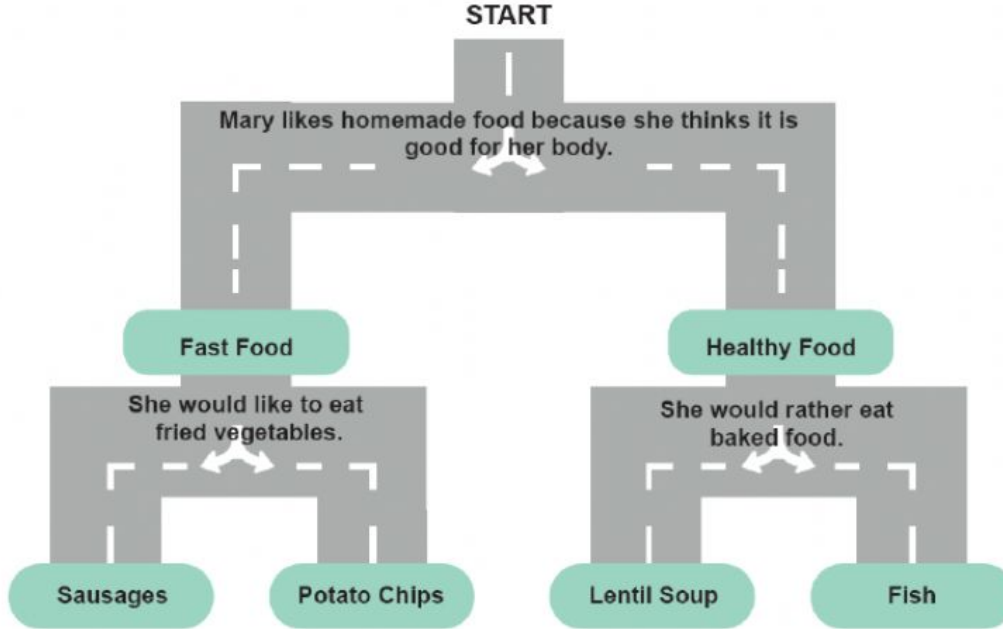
START

Mary likes homemade food because she thinks it is good for her body.

Fast Food

Healthy Food

She would like to eat fried vegetables.

She would rather eat baked food.

Sausages

Potato Chips

Lentil Soup

Fish